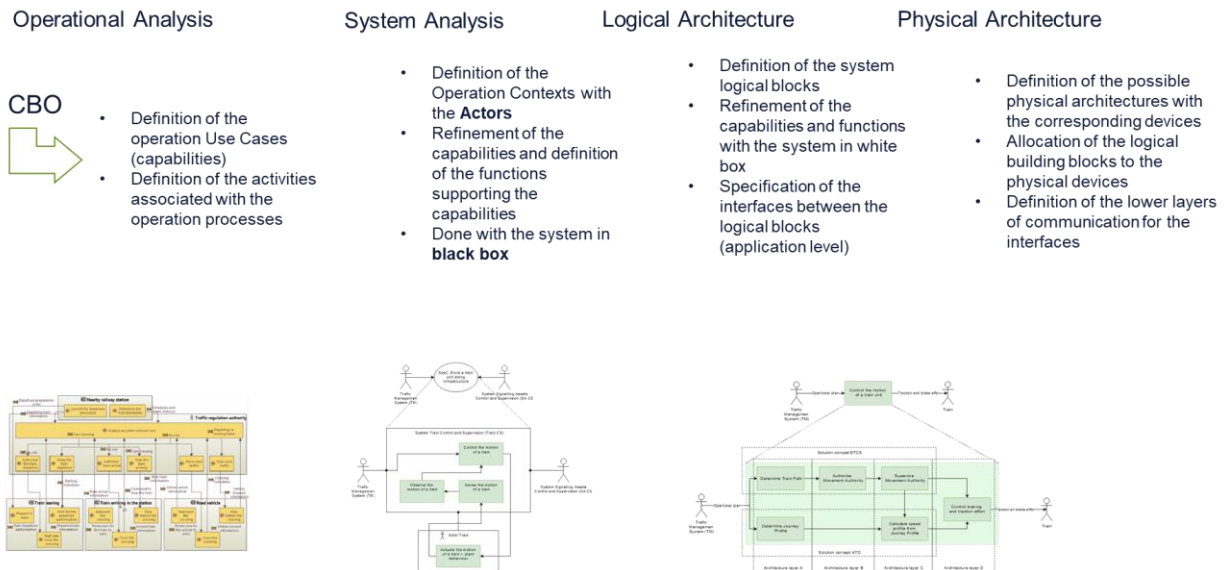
Operational Analysis

CBO

- Definition of the operation Use Cases (capabilities)
- Definition of the activities associated with the operation processes

System Analysis

- Definition of the Operation Contexts with the **Actors**
- Refinement of the capabilities and definition of the functions supporting the capabilities
- Done with the system in **black box**

Logical Architecture

- Definition of the system logical blocks
- Refinement of the capabilities and functions with the system in white box
- Specification of the interfaces between the logical blocks (application level)

Physical Architecture

- Definition of the possible physical architectures with the corresponding devices
- Allocation of the logical building blocks to the physical devices
- Definition of the lower layers of communication for the interfaces

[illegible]